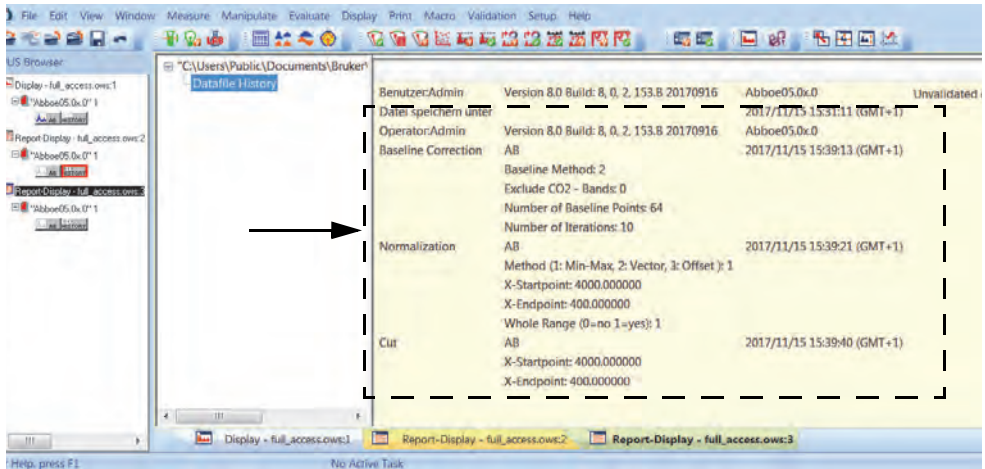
File Edit View Window Measure Manipulate Evaluate Display Print Macro Validation Setup Help

US Browser

Display - full_access.ows:1
"Abboe05.0x.0" 1
AB

Report-Display - full_access.ows:2
"Abboe05.0x.0" 1
AB

Report-Display - full_access.ows:3
"Abboe05.0x.0" 1
AB

"C:\Users\Public\Documents\Bruker\
Datafile History

| | | | |
|---|---|---|---|
| Benutzer:Admin | Version 8.0 Build: 8, 0, 2, 153.8 20170916 | Abboe05.0x.0 | Unvalidated |
| Datei speichern unter | | 2017/11/15 15:31:11 (GMT+1) | |
| Operator:Admin | Version 8.0 Build: 8, 0, 2, 153.8 20170916 | Abboe05.0x.0 | |
| Baseline Correction | AB | 2017/11/15 15:39:13 (GMT+1) | |
| | Baseline Method: 2 | | |
| | Exclude CO2 - Bands: 0 | | |
| | Number of Baseline Points: 64 | | |
| | Number of Iterations: 10 | | |
| Normalization | AB | 2017/11/15 15:39:21 (GMT+1) | |
| | Method (1: Min-Max, 2: Vector, 3: Offset ): 1 | | |
| | X-Startpoint: 4000.000000 | | |
| | X-Endpoint: 400.000000 | | |
| | Whole Range (0=no 1=yes): 1 | | |
| Cut | AB | 2017/11/15 15:39:40 (GMT+1) | |
| | X-Startpoint: 4000.000000 | | |
| | X-Endpoint: 400.000000 | | |

Display - full_access.ows:1 Report-Display - full_access.ows:2 Report-Display - full_access.ows:3

Help, press F1 No Active Task